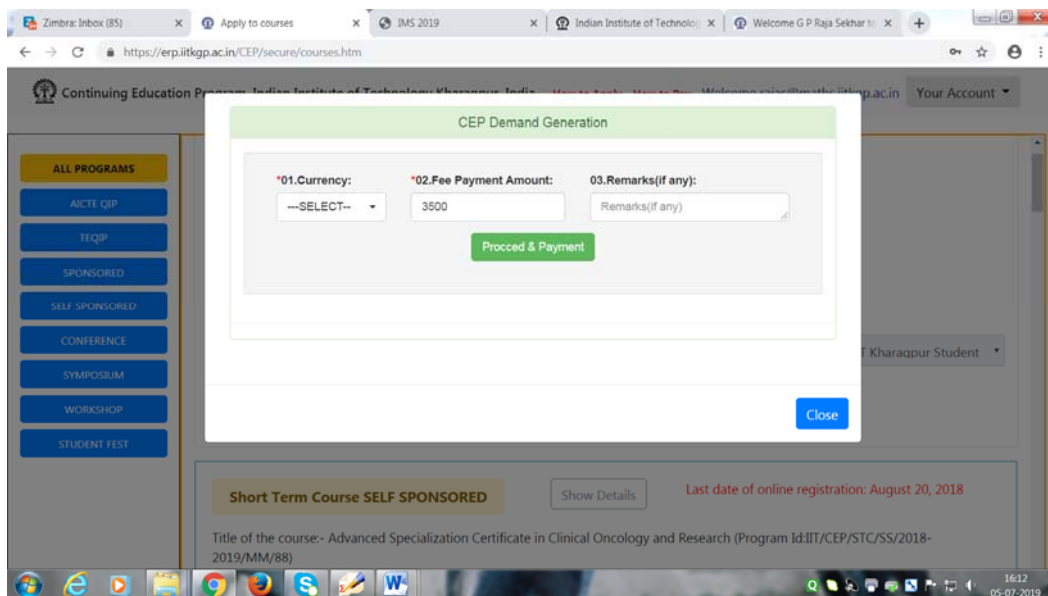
Zimbra: Inbox (85) × Apply to courses × IMS 2019 × Indian Institute of Technolo × Welcome G P Raja Sekhar × +

https://erp.iitkgp.ac.in/CEP/secure/courses.htm

Continuing Education Pr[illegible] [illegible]p.ac.in Your Account

ALL PROGRAMS
AICTE QIP
TEQIP
SPONSORED
SELF SPONSORED
CONFERENCE
SYMPOSIUM
WORKSHOP
STUDENT FEST

CEP Demand Generation

*01.Currency:
---SELECT--

*02.Fee Payment Amount:
3500

03.Remarks(if any):
Remarks(if any)

Procced & Payment

Close

T Kharagpur Student

Short Term Course SELF SPONSORED

Show Details

Last date of online registration: August 20, 2018

Title of the course:- Advanced Specialization Certificate in Clinical Oncology and Research (Program Id:IIT/CEP/STC/SS/2018-2019/MM/88)

16:12
05-07-2019